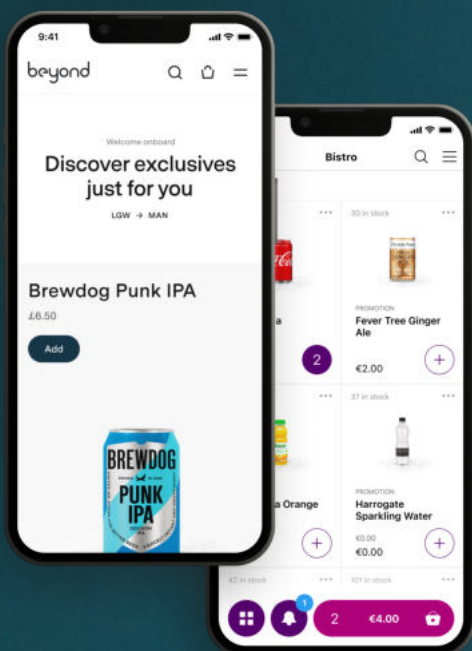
9:41

beyond

Welcome onboard

Discover exclusives just for you

LGW → MAN

Brewdog Punk IPA

£6.50

Add

BREWDOG

PUNK IPA

Bistro

30 in stock

PROMOTION

Fever Tree Ginger Ale

€2.00

2

37 in stock

PROMOTION

Harrogate Sparkling Water

€0.00

€0.00

a Orange

47 in stock

101 in stock

1

2

€4.00